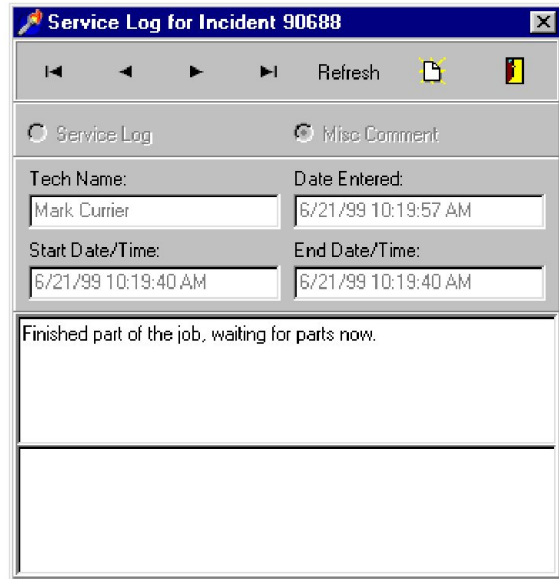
Service Log for Incident 90688

Refresh

Service Log

Misc Comment

Tech Name:
Mark Currier

Date Entered:
6/21/99 10:19:57 AM

Start Date/Time:
6/21/99 10:19:40 AM

End Date/Time:
6/21/99 10:19:40 AM

Finished part of the job, waiting for parts now.